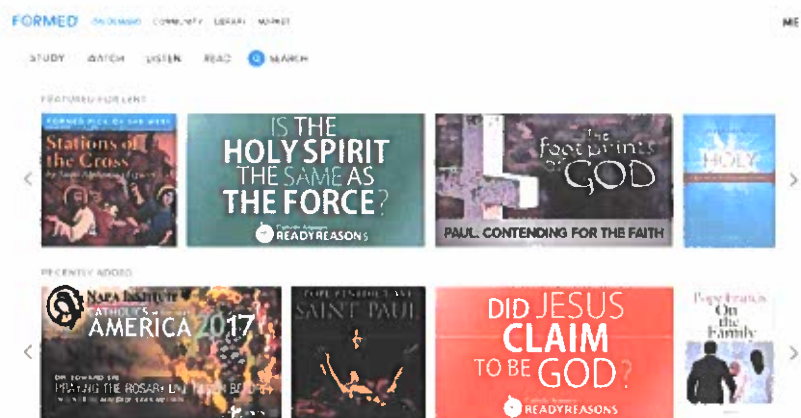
FORMED ON DEMAND COMMUNITY LIBRARY MARKET ME

STUDY WATCH LISTEN READ SEARCH

FEATURED FOR LENT

FORMED PICK OF THE WEEK

Stations of the Cross

IS THE HOLY SPIRIT THE SAME AS THE FORCE?

READY REASONS

The footprints of GOD

PAUL, CONTENDING FOR THE FAITH

HOLY

RECENTLY ADDED

NAPA INSTITUTE

CATHOLICS IN AMERICA 2017

PRAYING THE ROSARY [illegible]

SAINT PAUL

DID JESUS CLAIM TO BE GOD?

READY REASONS

Pope Francis On the Family